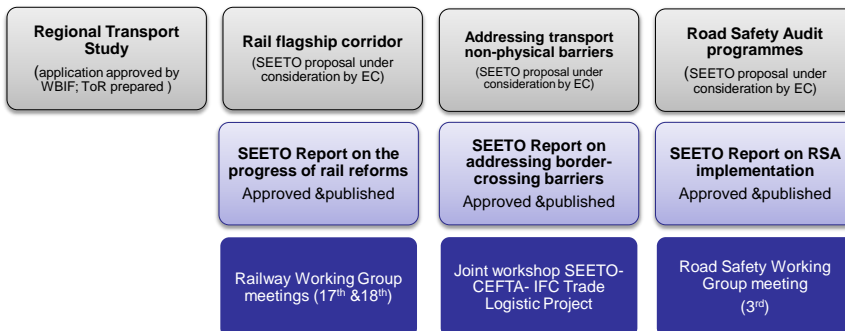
**Regional Transport Study**
(application approved by WBIF; ToR prepared )

**Rail flagship corridor**
(SEETO proposal under consideration by EC)

**Addressing transport non-physical barriers**
(SEETO proposal under consideration by EC)

**Road Safety Audit programmes**
(SEETO proposal under consideration by EC)

**SEETO Report on the progress of rail reforms**
Approved &published

**SEETO Report on addressing border-crossing barriers**
Approved &published

**SEETO Report on RSA implementation**
Approved &published

Railway Working Group meetings (17$^{th}$ &18$^{th}$)

Joint workshop SEETO-CEFTA- IFC Trade Logistic Project

Road Safety Working Group meeting (3$^{rd}$)